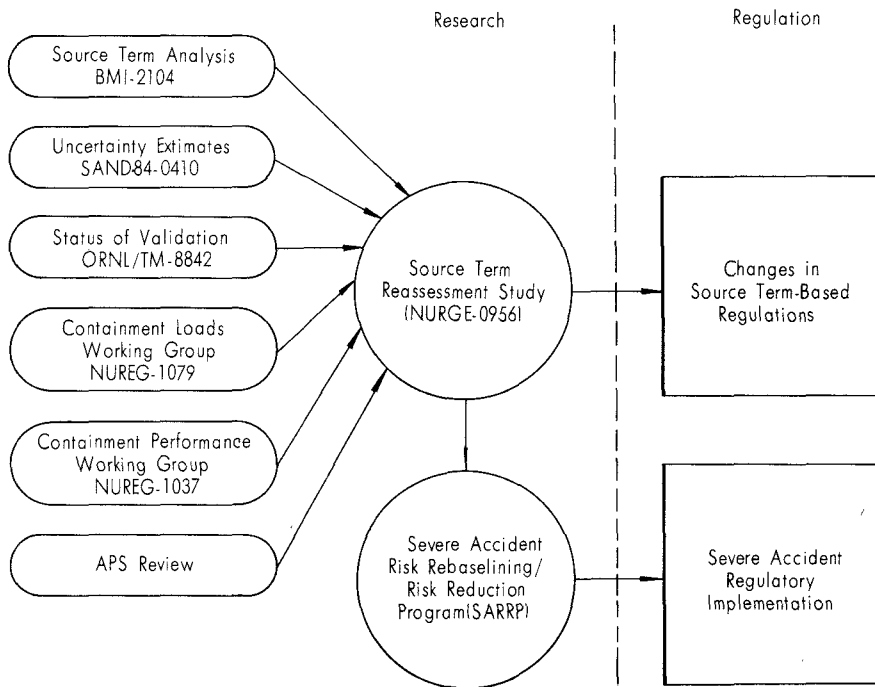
Research

Regulation

Source Term Analysis
BMI-2104

Uncertainty Extimates
SAND84-0410

Status of Validation
ORNL/TM-8842

Containment Loads
Working Group
NUREG-1079

Containment Performance
Working Group
NUREG-1037

APS Review

Source Term
Reassessment Study
(NURGE-0956)

Severe Accident
Risk Rebaselining/
Risk Reduction
Program(SARRP)

Changes in
Source Term-Based
Regulations

Severe Accident
Regulatory
Implementation